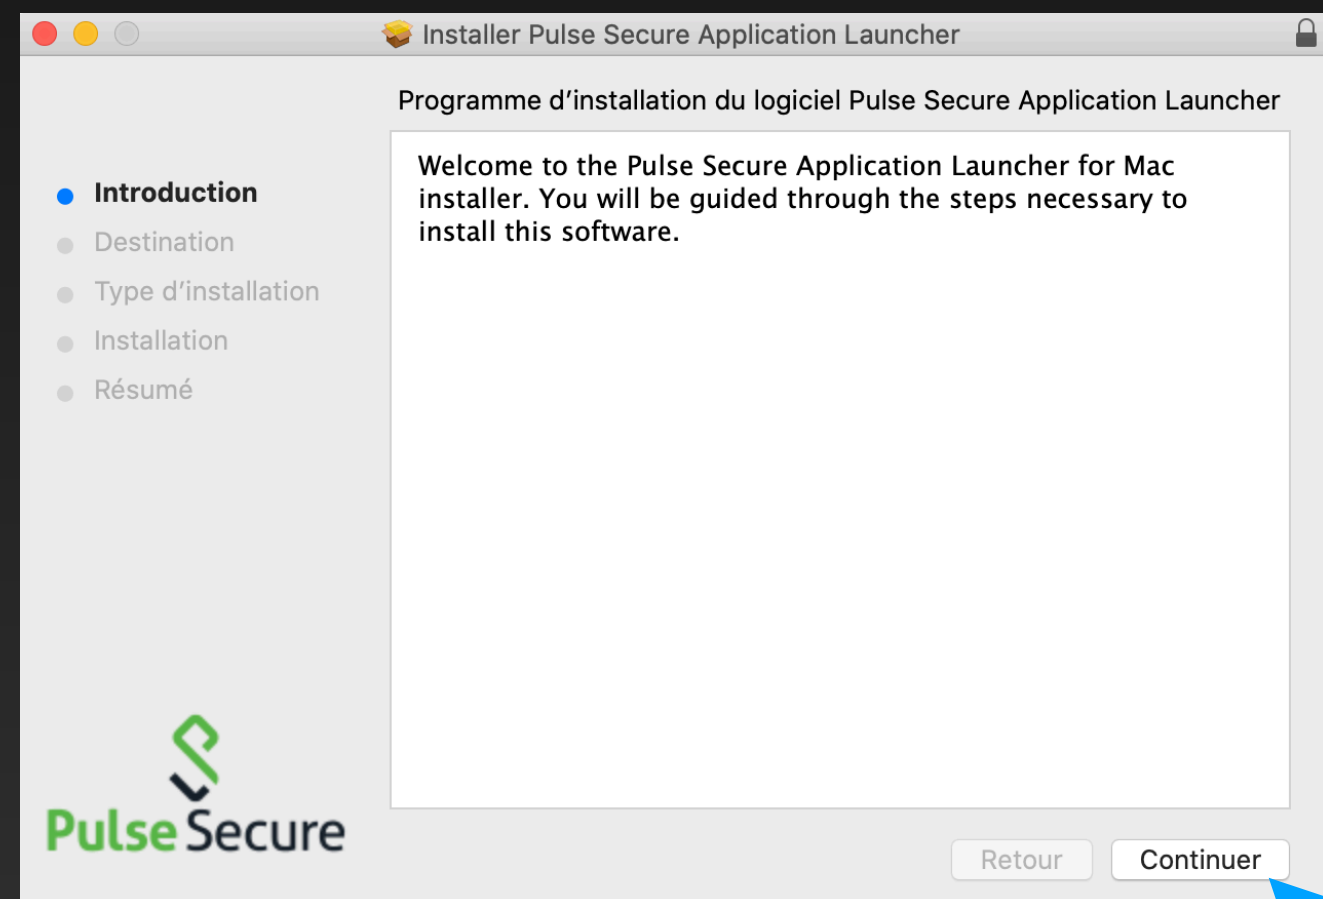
Installer Pulse Secure Application Launcher

Programme d’installation du logiciel Pulse Secure Application Launcher

Introduction
Destination
Type d’installation
Installation
Résumé

Welcome to the Pulse Secure Application Launcher for Mac installer. You will be guided through the steps necessary to install this software.

Pulse Secure

Retour
Continuer